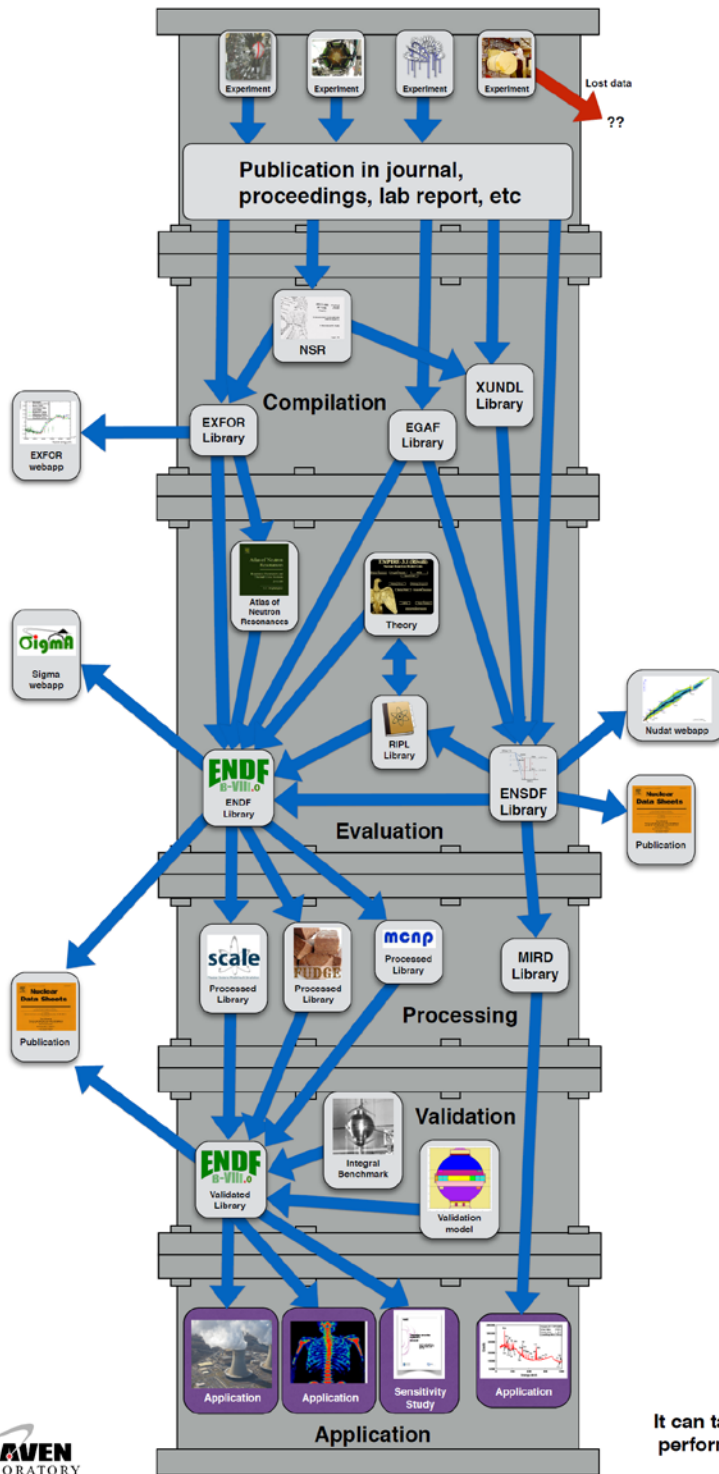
Experiment
Experiment
Experiment
Experiment
Lost data
??

Publication in journal, proceedings, lab report, etc

NSR

Compilation

EXFOR Library

EXFOR webapp

EGAF Library

XUNDL Library

Atlas of Neutron Resonances

Theory

Sigma webapp

RIPL Library

ENDF B-VIII.0
ENDF Library

ENSDF Library

Nudat webapp

Publication

Evaluation

scale
Processed Library

FUDGE
Processed Library

mcnp
Processed Library

MIRD Library

Publication

Processing

Validation

Integral Benchmark

ENDF B-VIII.0
Validated Library

Validation model

Application
Application
Sensitivity Study
Application

Application

It can t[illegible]
perfor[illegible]

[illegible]AVEN
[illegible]ORATORY